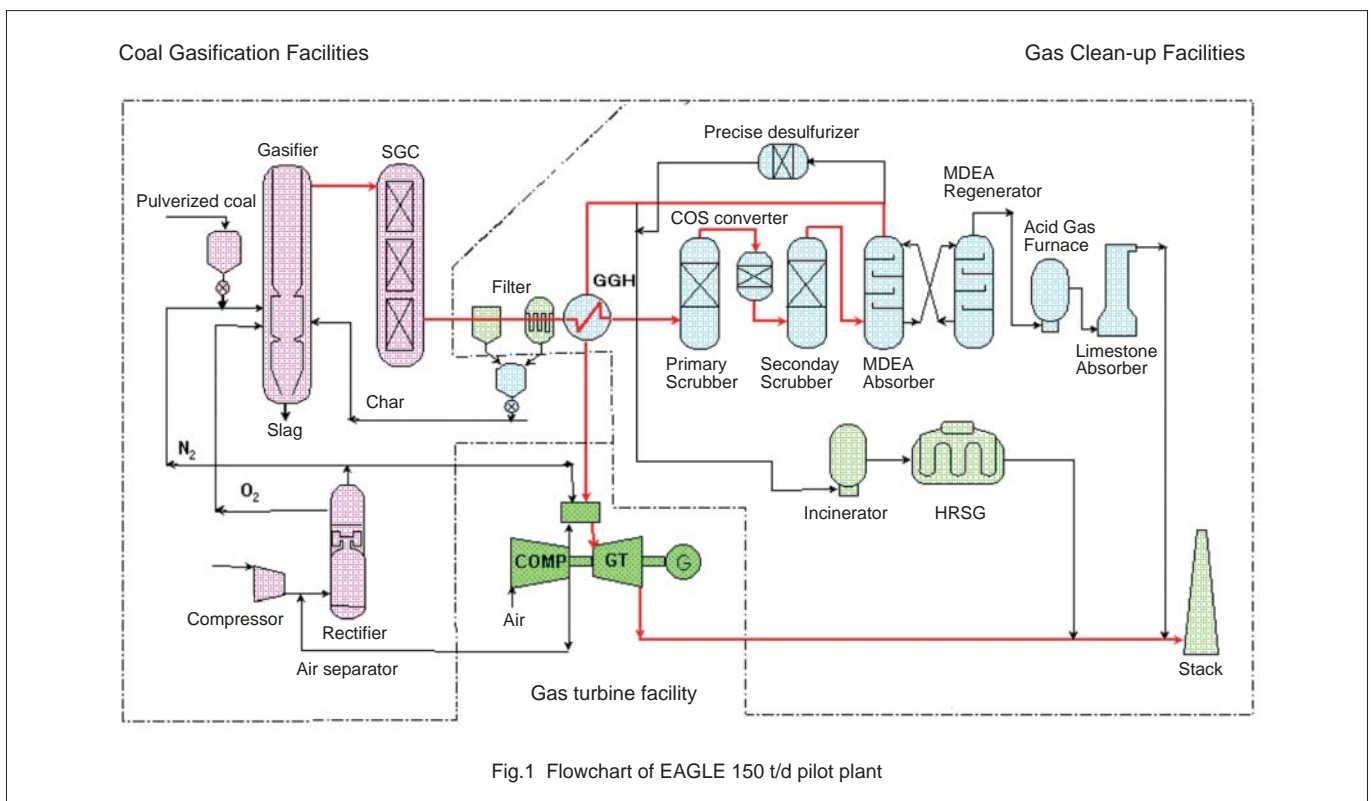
Coal Gasification Facilities

Gas Clean-up Facilities

Gasifier

SGC

Pulverized coal

Precise desulfurizer

MDEA Regenerator

COS converter

Acid Gas Furnace

Filter

GGH

Primary Scrubber

Seconday Scrubber

MDEA Absorber

Limestone Absorber

Char

Slag

$N_2$

$O_2$

Incinerator

HRSG

COMP

GT

G

Air

Compressor

Rectifier

Air separator

Gas turbine facility

Stack

Fig.1 Flowchart of EAGLE 150 t/d pilot plant